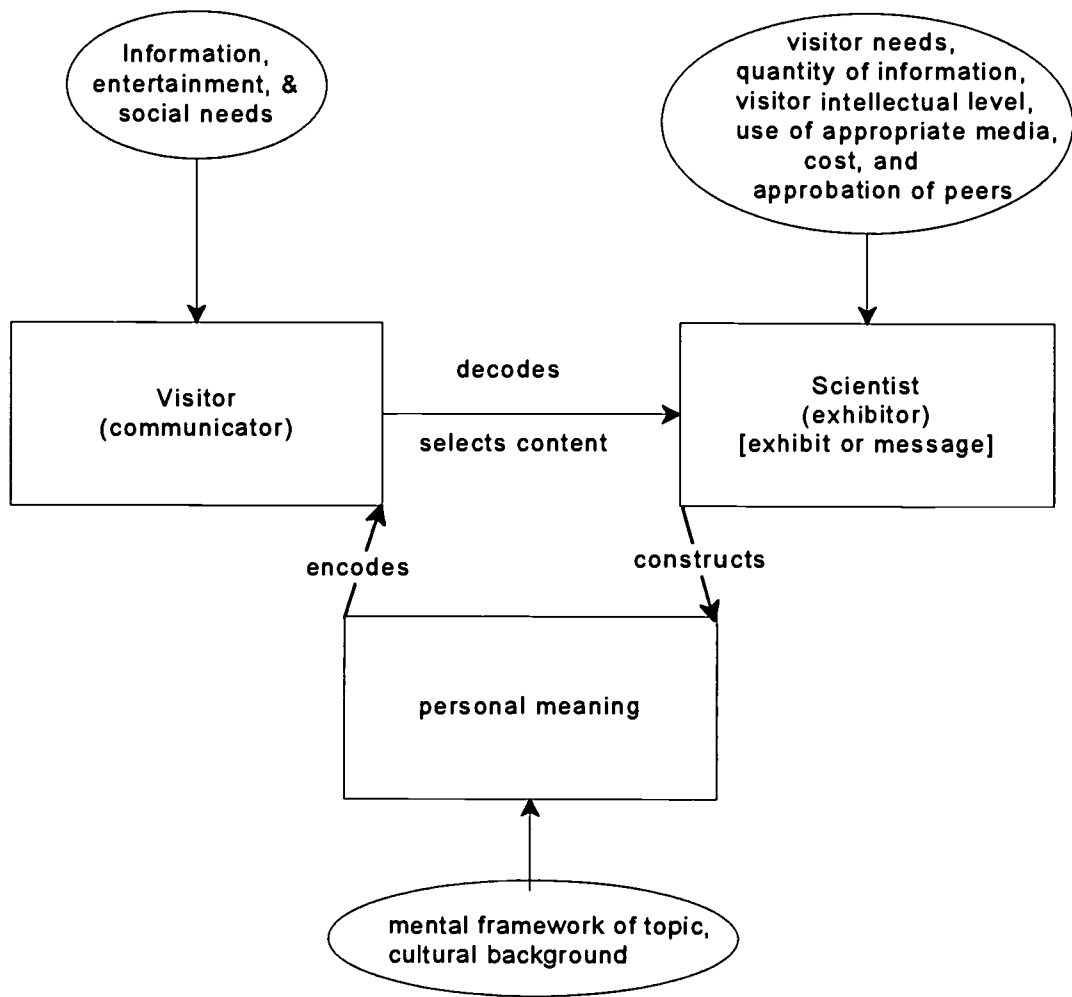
Information, entertainment, & social needs

visitor needs, quantity of information, visitor intellectual level, use of appropriate media, cost, and approbation of peers

Visitor (communicator)

decodes

selects content

Scientist (exhibitor) [exhibit or message]

encodes

constructs

personal meaning

mental framework of topic, cultural background